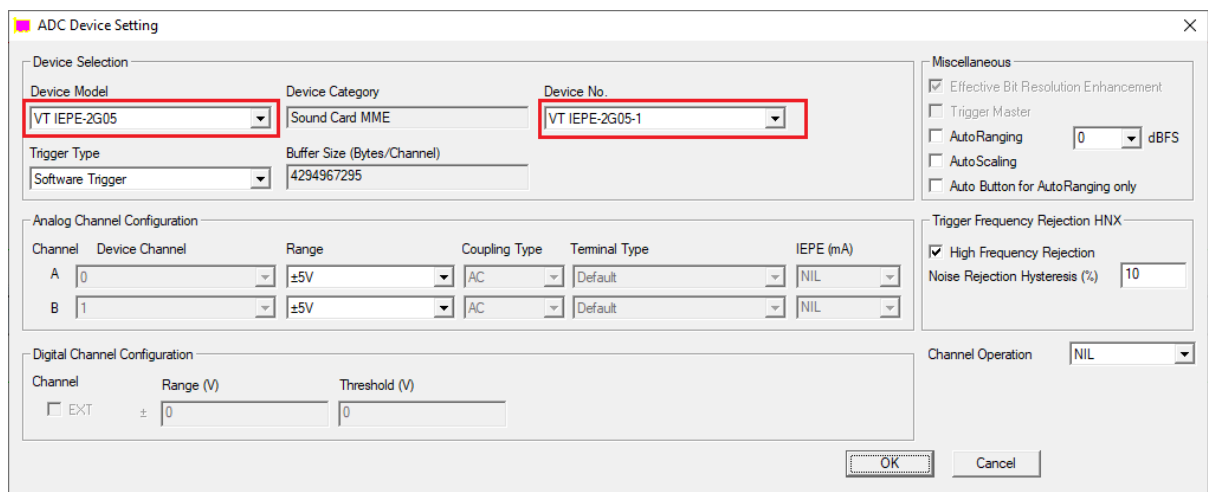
ADC Device Setting

Device Selection

Device Model
VT IEPE-2G05

Device Category
Sound Card MME

Device No.
VT IEPE-2G05-1

Trigger Type
Software Trigger

Buffer Size (Bytes/Channel)
4294967295

Miscellaneous
Effective Bit Resolution Enhancement
Trigger Master
AutoRanging
0
dBFS
AutoScaling
Auto Button for AutoRanging only

Analog Channel Configuration

| Channel | Device Channel | Range | Coupling Type | Terminal Type | IEPE (mA) |
|---|---|---|---|---|---|
| A | 0 | ±5V | AC | Default | NIL |
| B | 1 | ±5V | AC | Default | NIL |

Trigger Frequency Rejection HNX
High Frequency Rejection
Noise Rejection Hysteresis (%)
10

Digital Channel Configuration
Channel
Range (V)
Threshold (V)
EXT
± 0
0

Channel Operation
NIL

OK
Cancel